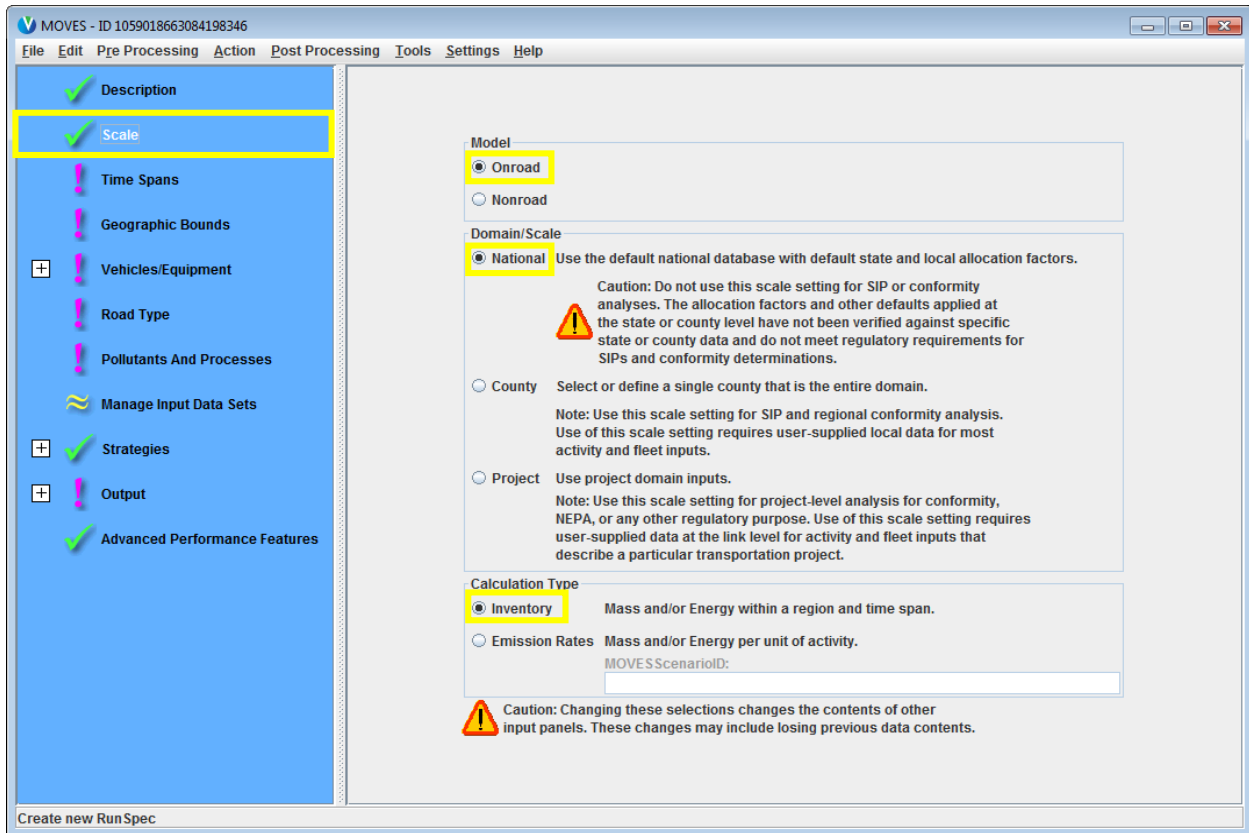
MOVES - ID 1059018663084198346

File Edit Pre Processing Action Post Processing Tools Settings Help

Description
Scale
Time Spans
Geographic Bounds
Vehicles/Equipment
Road Type
Pollutants And Processes
Manage Input Data Sets
Strategies
Output
Advanced Performance Features

Model
Onroad
Nonroad

Domain/Scale
National Use the default national database with default state and local allocation factors.
Caution: Do not use this scale setting for SIP or conformity analyses. The allocation factors and other defaults applied at the state or county level have not been verified against specific state or county data and do not meet regulatory requirements for SIPs and conformity determinations.
County Select or define a single county that is the entire domain.
Note: Use this scale setting for SIP and regional conformity analysis. Use of this scale setting requires user-supplied local data for most activity and fleet inputs.
Project Use project domain inputs.
Note: Use this scale setting for project-level analysis for conformity, NEPA, or any other regulatory purpose. Use of this scale setting requires user-supplied data at the link level for activity and fleet inputs that describe a particular transportation project.

Calculation Type
Inventory Mass and/or Energy within a region and time span.
Emission Rates Mass and/or Energy per unit of activity.
MOVESScenarioID:

Caution: Changing these selections changes the contents of other input panels. These changes may include losing previous data contents.

Create new RunSpec